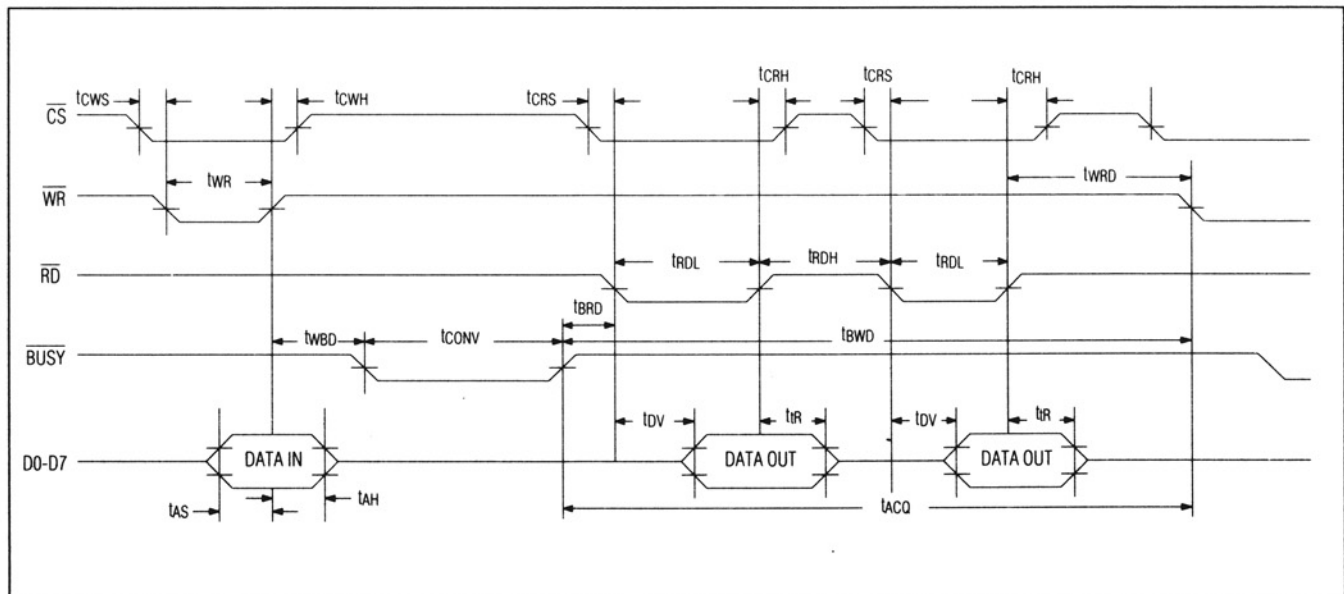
$t_{CWS}$
$t_{CWH}$
$t_{CRS}$
$t_{CRH}$
$t_{CRS}$
$t_{CRH}$
$\overline{CS}$
$t_{WR}$
$t_{WRD}$
$\overline{WR}$
$t_{RDL}$
$t_{RDH}$
$t_{RDL}$
$\overline{RD}$
$t_{BRD}$
$t_{WBD}$
$t_{CONV}$
$t_{BWD}$
$\overline{BUSY}$
$t_{DV}$
$t_{R}$
$t_{DV}$
$t_{R}$
D0-D7
DATA IN
DATA OUT
DATA OUT
$t_{AS}$
$t_{AH}$
$t_{ACQ}$